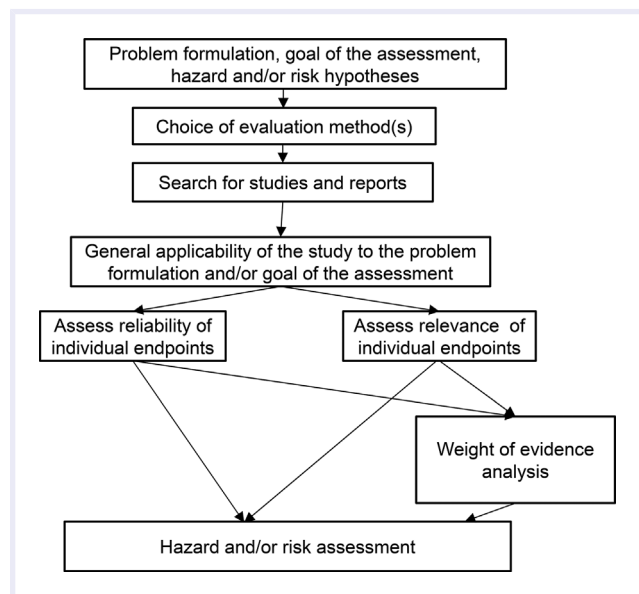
Problem formulation, goal of the assessment, hazard and/or risk hypotheses

Choice of evaluation method(s)

Search for studies and reports

General applicability of the study to the problem formulation and/or goal of the assessment

Assess reliability of individual endpoints

Assess relevance of individual endpoints

Weight of evidence analysis

Hazard and/or risk assessment